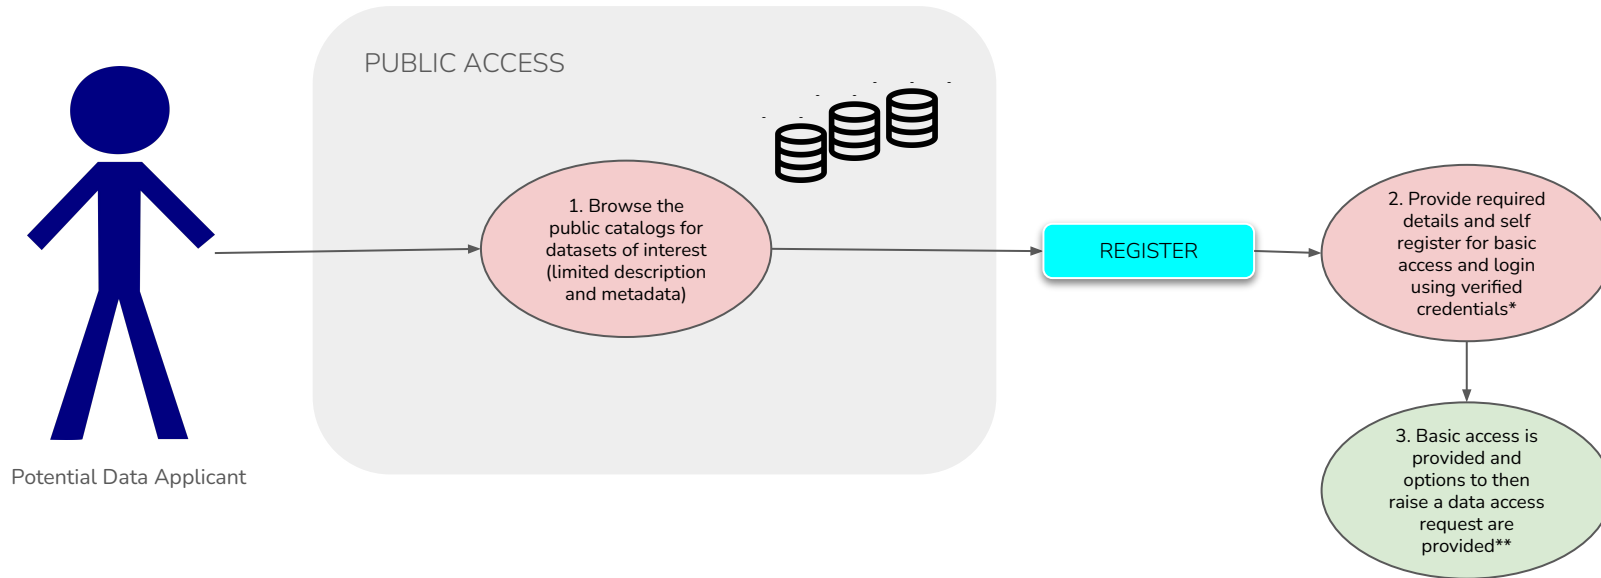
PUBLIC ACCESS

Potential Data Applicant

1. Browse the public catalogs for datasets of interest (limited description and metadata)

REGISTER

2. Provide required details and self register for basic access and login using verified credentials*

3. Basic access is provided and options to then raise a data access request are provided**